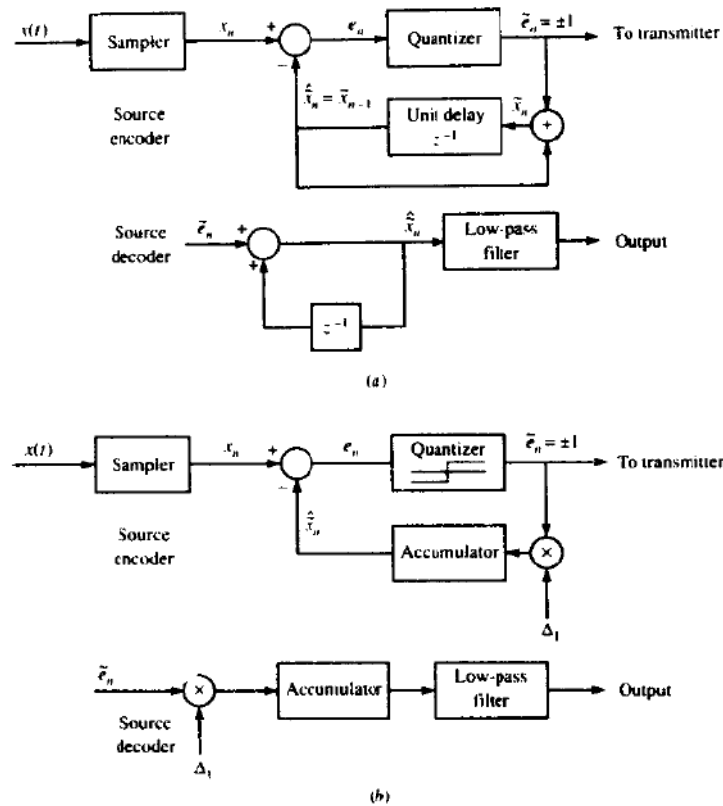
$x(t)$
Sampler
$x_n$
+
−
$e_n$
Quantizer
$\tilde{e}_n = \pm 1$
To transmitter
Source encoder
$\hat{\tilde{x}}_n = \tilde{x}_{n-1}$
Unit delay $z^{-1}$
$\tilde{x}_n$
+

Source decoder
$\tilde{e}_n$
+
+
$\hat{\tilde{x}}_n$
Low-pass filter
Output
$z^{-1}$

(a)

$x(t)$
Sampler
$x_n$
+
−
$e_n$
Quantizer
$\tilde{e}_n = \pm 1$
To transmitter
Source encoder
$\hat{\tilde{x}}_n$
Accumulator
×
$\Delta_1$

$\tilde{e}_n$
×
Accumulator
Low-pass filter
Output
Source decoder
$\Delta_1$

(b)